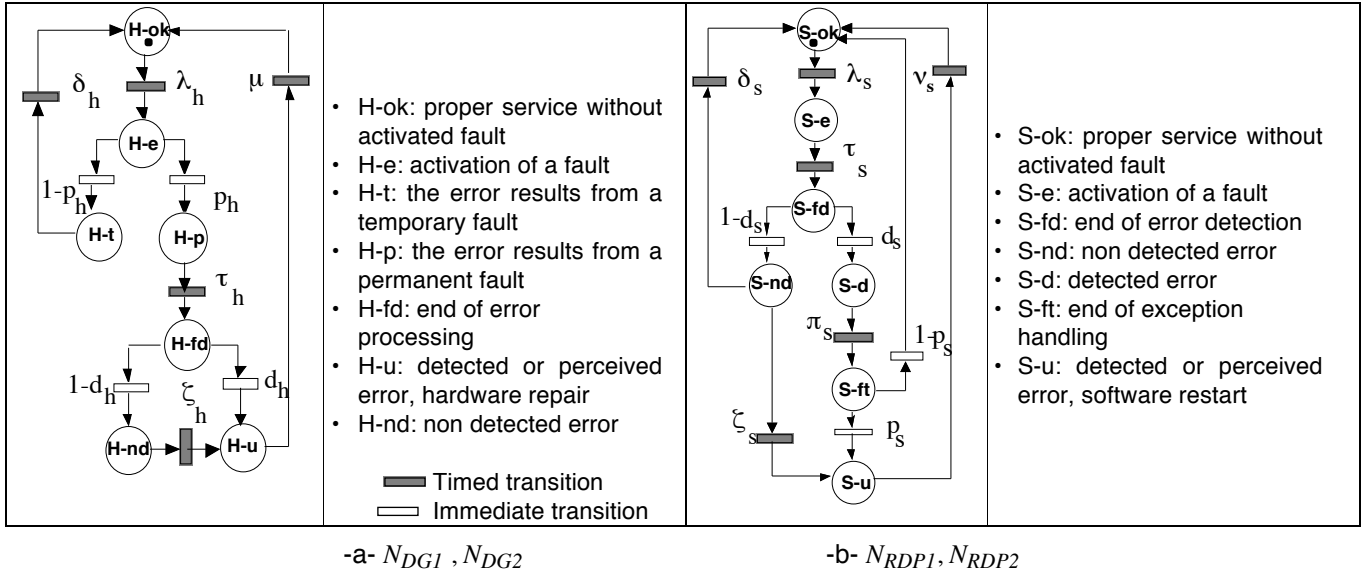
| H-ok, $\delta_h$, $\lambda_h$, $\mu$, H-e, $1-p_h$, $p_h$, H-t, H-p, $\tau_h$, H-fd, $1-d_h$, $\zeta_h$, $d_h$, H-nd, H-u | • H-ok: proper service without activated fault<br>• H-e: activation of a fault<br>• H-t: the error results from a temporary fault<br>• H-p: the error results from a permanent fault<br>• H-fd: end of error processing<br>• H-u: detected or perceived error, hardware repair<br>• H-nd: non detected error<br><br>Timed transition<br>Immediate transition | S-ok, $\delta_s$, $\lambda_s$, $\nu_s$, S-e, $\tau_s$, S-fd, $1-d_s$, $d_s$, S-nd, S-d, $\pi_s$, $1-p_s$, S-ft, $\zeta_s$, $p_s$, S-u | • S-ok: proper service without activated fault<br>• S-e: activation of a fault<br>• S-fd: end of error detection<br>• S-nd: non detected error<br>• S-d: detected error<br>• S-ft: end of exception handling<br>• S-u: detected or perceived error, software restart |
|---|---|---|---|

-a- $N_{DG1}$ , $N_{DG2}$

-b- $N_{RDP1}, N_{RDP2}$